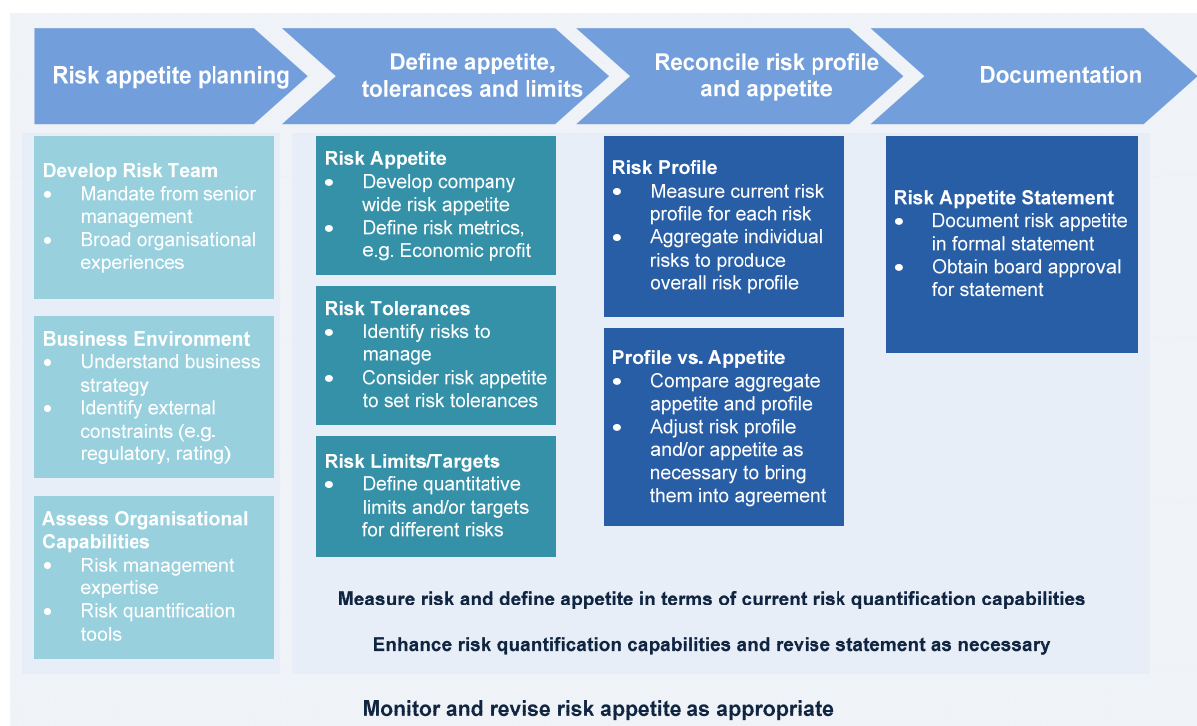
Risk appetite planning

Define appetite, tolerances and limits

Reconcile risk profile and appetite

Documentation

Develop Risk Team
• Mandate from senior management
• Broad organisational experiences

Business Environment
• Understand business strategy
• Identify external constraints (e.g. regulatory, rating)

Assess Organisational Capabilities
• Risk management expertise
• Risk quantification tools

Risk Appetite
• Develop company wide risk appetite
• Define risk metrics, e.g. Economic profit

Risk Tolerances
• Identify risks to manage
• Consider risk appetite to set risk tolerances

Risk Limits/Targets
• Define quantitative limits and/or targets for different risks

Risk Profile
• Measure current risk profile for each risk
• Aggregate individual risks to produce overall risk profile

Profile vs. Appetite
• Compare aggregate appetite and profile
• Adjust risk profile and/or appetite as necessary to bring them into agreement

Risk Appetite Statement
• Document risk appetite in formal statement
• Obtain board approval for statement

Measure risk and define appetite in terms of current risk quantification capabilities

Enhance risk quantification capabilities and revise statement as necessary

Monitor and revise risk appetite as appropriate